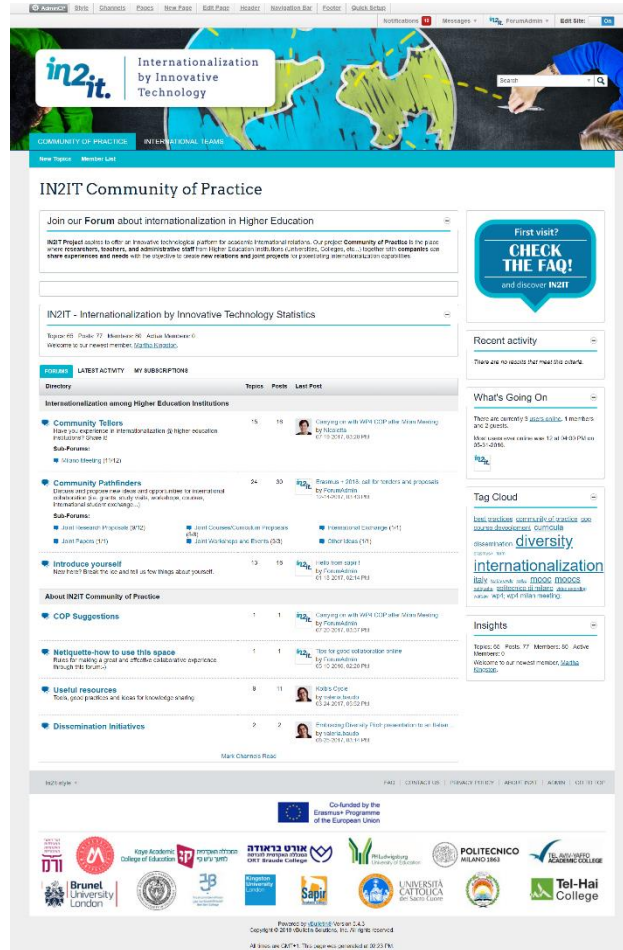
AdminCP | Style | Channels | Pages | New Page | Edit Page | Header | Navigation Bar | Footer | Quick Setup

Notifications 11 | Messages | ForumAdmin | Edit Site: On

in2it. Internationalization by Innovative Technology

Search

COMMUNITY OF PRACTICE | INTERNATIONAL TEAMS

New Topics | Member List

IN2IT Community of Practice

Join our Forum about internationalization in Higher Education

IN2IT Project aspires to offer an innovative technological platform for academic international relations. Our project Community of Practice is the place where researchers, teachers, and administrative staff from Higher Education institutions (Universities, Colleges, etc...) together with companies can share experiences and needs with the objective to create new relations and joint projects for coordinating internationalization capabilities.

First visit? CHECK THE FAQ! and discover IN2IT

IN2IT - Internationalization by Innovative Technology Statistics

Topics: 68 Posts: 77 Members: 60 Active Members: 0
Welcome to our newest member, Martha Kingston.

Recent activity
There are no results that meet this criteria.

FORUMS | LATEST ACTIVITY | MY SUBSCRIPTIONS

| Directory | Topics | Posts | Last Post |
|---|---|---|---|
| Internationalization among Higher Education Institutions | | | |
| Community Tellers<br>Have you experience in internationalization @ higher education institutions? Share it!<br>Sub-Forums:<br>Milano Meeting (11/12) | 15 | 16 | Carrying on with WP4 COP after Milano Meeting<br>by Nicoletta<br>07-19-2017, 02:30 PM |
| Community Pathfinders<br>Discuss and propose new ideas and opportunities for international collaboration (i.e. grants, study visits, workshops, courses, international student exchange...)<br>Sub-Forums:<br>Joint Research Proposals (9/12) · Joint Courses/Curriculum Proposals (4/4) · International Exchange (1/1) · Joint Papers (1/1) · Joint Workshops and Events (3/3) · Other Ideas (1/1) | 24 | 30 | Erasmus + 2018, call for tenders and proposals<br>by ForumAdmin<br>10-14-2017, 10:43 PM |
| Introduce yourself<br>New here? Break the ice and tell us few things about yourself. | 13 | 13 | Hello from sapir !<br>by ForumAdmin<br>01-13-2017, 02:14 PM |
| About IN2IT Community of Practice | | | |
| COP Suggestions | 1 | 1 | Carrying on with WP4 COP after Milano Meeting<br>by ForumAdmin<br>07-20-2017, 03:57 PM |
| Netiquette-how to use this space<br>Rules for making a great and effective collaborative experience through this forum:-) | 1 | 1 | Tips for good collaboration online<br>by ForumAdmin<br>03-10-2016, 02:26 PM |
| Useful resources<br>Tools, good practices and ideas for knowledge sharing. | 9 | 11 | Kolb's Cycle<br>by valeria.boudo<br>03-24-2017, 03:52 PM |
| Dissemination Initiatives | 2 | 2 | Embracing Diversity First presentation to an Italian...<br>by valeria.boudo<br>03-22-2017, 03:18 PM |

Mark Channels Read

What's Going On
There are currently 9 users online. 1 members and 2 guests.
Most users ever online was 12 at 04:03 PM on 05-31-2016.

Tag Cloud
best practices community of practice cop course development curricula dissemination diversity erasmus+ faq internationalization italy kolb's cycle lofba mooc moocs netiquette politecnico di milano stem students sapir, wp4 milan meeting

Insights
Topics: 68 Posts: 77 Members: 60 Active Members: 0
Welcome to our newest member, Martha Kingston.

in2it style | FAQ | CONTACT US | PRIVACY POLICY | ABOUT IN2IT | ADMIN | GO TO TOP

Co-funded by the Erasmus+ Programme of the European Union

Kaye Academic College of Education | אורט בראודה ORT Braude College | PH Ludwigsburg University of Education | POLITECNICO MILANO 1863 | TEL AVIV-YAFFO ACADEMIC COLLEGE | Brunel University London | Kingston University London | Sapir | UNIVERSITÀ CATTOLICA del Sacro Cuore | Tel-Hai College

Powered by vBulletin® Version 5.4.3
Copyright © 2018 vBulletin Solutions, Inc. All rights reserved.

All times are GMT+3. This page was generated at 02:23 PM.